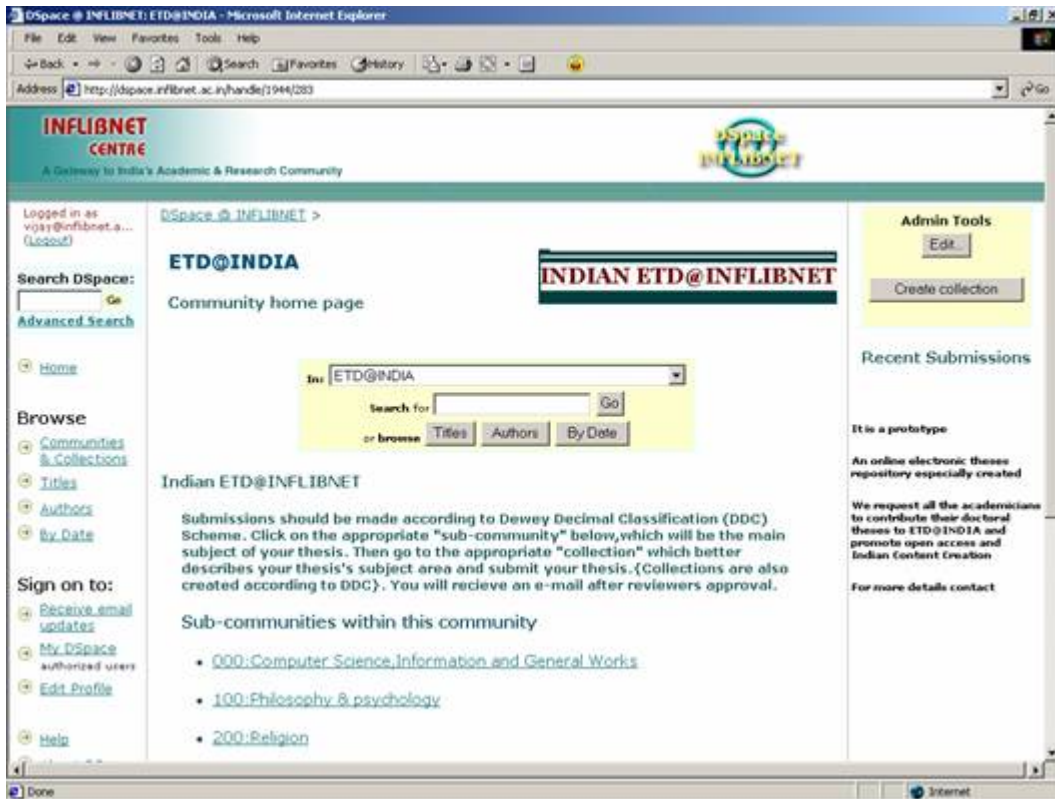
DSpace @ INFLIBNET: ETD@INDIA - Microsoft Internet Explorer

File Edit View Favorites Tools Help

Back Search Favorites History

Address http://dspace.inflibnet.ac.in/handle/1944/283

Go

INFLIBNET CENTRE
A Gateway to India's Academic & Research Community

DSpace INFLIBNET

Logged in as vijay@inflibnet.a... (Logout)

Search DSpace:
Go
Advanced Search

Home

Browse
Communities & Collections
Titles
Authors
By Date

Sign on to:
Receive email updates
My DSpace authorized users
Edit Profile

Help

DSpace @ INFLIBNET >

ETD@INDIA

Community home page

INDIAN ETD@INFLIBNET

In: ETD@INDIA
Search for Go
or browse Titles Authors By Date

Indian ETD@INFLIBNET

Submissions should be made according to Dewey Decimal Classification (DDC) Scheme. Click on the appropriate "sub-community" below,which will be the main subject of your thesis. Then go to the appropriate "collection" which better describes your thesis's subject area and submit your thesis.{Collections are also created according to DDC}. You will recieve an e-mail after reviewers approval.

Sub-communities within this community

• 000:Computer Science,Information and General Works
• 100:Philosophy & psychology
• 200:Religion

Admin Tools
Edit...
Create collection

Recent Submissions

It is a prototype

An online electronic theses repository especially created

We request all the academicians to contribute their doctoral theses to ETD@INDIA and promote open access and Indian Content Creation

For more details contact

Done

Internet